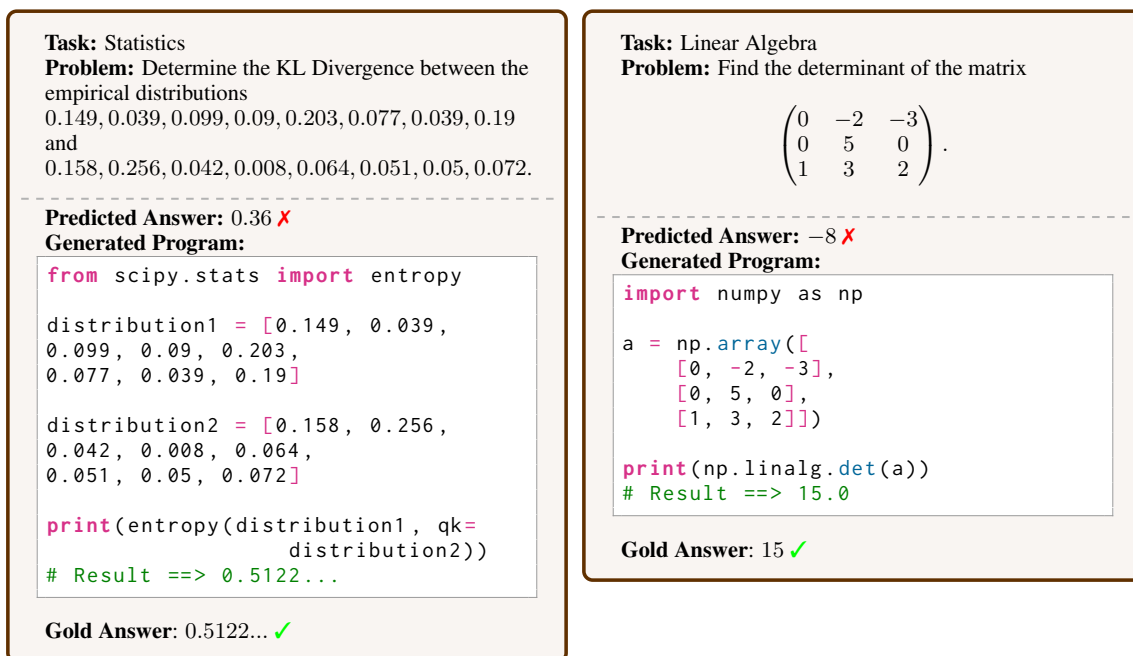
**Task:** Statistics
**Problem:** Determine the KL Divergence between the empirical distributions $0.149, 0.039, 0.099, 0.09, 0.203, 0.077, 0.039, 0.19$ and $0.158, 0.256, 0.042, 0.008, 0.064, 0.051, 0.05, 0.072$.

**Predicted Answer:** $0.36$ ✗
**Generated Program:**

```
from scipy.stats import entropy

distribution1 = [0.149, 0.039,
0.099, 0.09, 0.203,
0.077, 0.039, 0.19]

distribution2 = [0.158, 0.256,
0.042, 0.008, 0.064,
0.051, 0.05, 0.072]

print(entropy(distribution1, qk=
                distribution2))
# Result ==> 0.5122...
```

**Gold Answer**: $0.5122...$ ✓

**Task:** Linear Algebra
**Problem:** Find the determinant of the matrix

$$\begin{pmatrix} 0 & -2 & -3 \\ 0 & 5 & 0 \\ 1 & 3 & 2 \end{pmatrix}.$$

**Predicted Answer:** $-8$ ✗
**Generated Program:**

```
import numpy as np

a = np.array([
    [0, -2, -3],
    [0, 5, 0],
    [1, 3, 2]])

print(np.linalg.det(a))
# Result ==> 15.0
```

**Gold Answer**: $15$ ✓